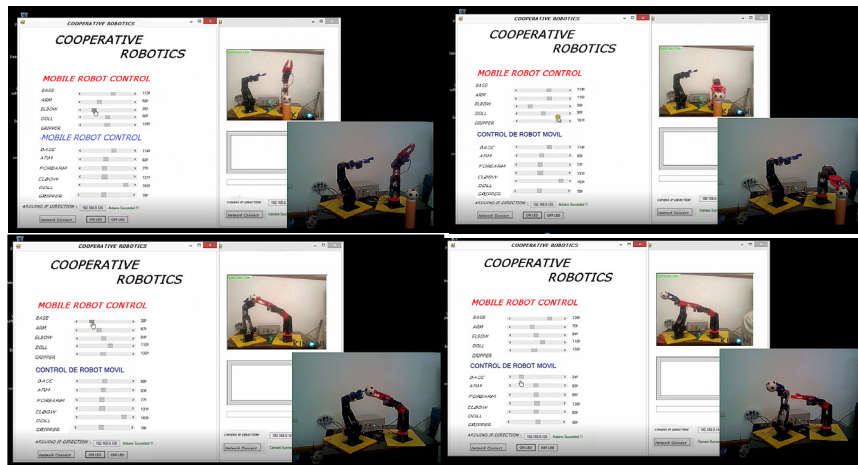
COOPERATIVE ROBOTICS

COOPERATIVE
ROBOTICS

MOBILE ROBOT CONTROL

BASE
ARM
ELBOW
DOLL
GRIPPER

MOBILE ROBOT CONTROL

BASE
ARM
FOREARM
ELBOW
DOLL
GRIPPER

ARDUINO IP DIRECTION: 192.168.0.125 Arduino Succeded !!!

Network Connect ON LED OFF LED

CAMARA IP DIRECTION

Network Connect

COOPERATIVE ROBOTICS

COOPERATIVE
ROBOTICS

MOBILE ROBOT CONTROL

BASE
ARM
ELBOW
DOLL
GRIPPER

CONTROL DE ROBOT MOVIL

BASE
ARM
FOREARM
ELBOW
DOLL
GRIPPER

ARDUINO IP DIRECTION: 192.168.0.125 Arduino Succeded !!!

Network Connect ON LED OFF LED

CAMARA IP DIRECTION

Network Connect Camera Succeded

COOPERATIVE ROBOTICS

COOPERATIVE
ROBOTICS

MOBILE ROBOT CONTROL

BASE
ARM
ELBOW
DOLL
GRIPPER

CONTROL DE ROBOT MOVIL

BASE
ARM
FOREARM
ELBOW
DOLL
GRIPPER

ARDUINO IP DIRECTION: 192.168.0.125 Arduino Succeded !!!

Network Connect ON LED OFF LED

CAMARA IP DIRECTION

Network Connect Camera Succeded

COOPERATIVE ROBOTICS

COOPERATIVE
ROBOTICS

MOBILE ROBOT CONTROL

BASE
ARM
ELBOW
DOLL
GRIPPER

CONTROL DE ROBOT MOVIL

BASE
ARM
FOREARM
ELBOW
DOLL
GRIPPER

ARDUINO IP DIRECTION: 192.168.0.125 Arduino Succeded !!!

Network Connect ON LED OFF LED

CAMARA IP DIRECTION

Network Connect Camera Succeded